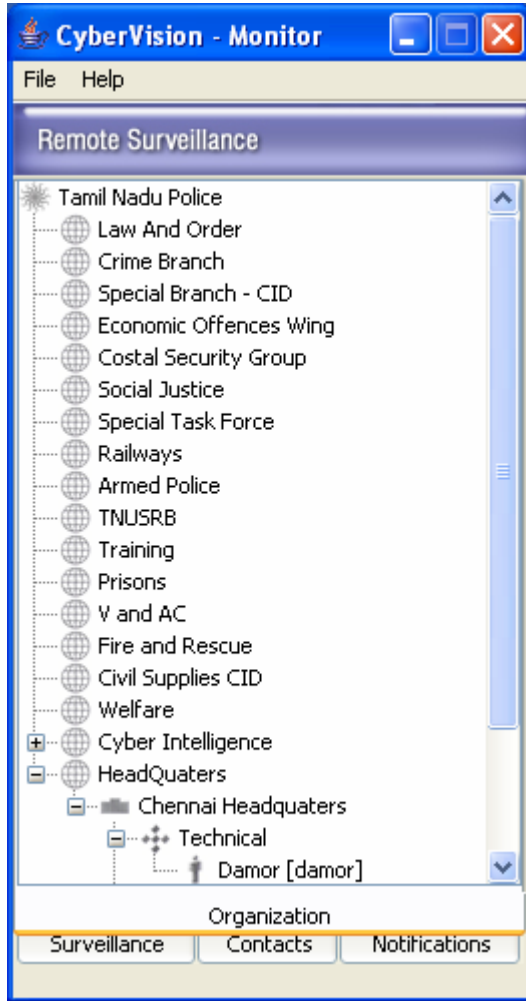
CyberVision - Monitor

File Help

Remote Surveillance

Tamil Nadu Police
Law And Order
Crime Branch
Special Branch - CID
Economic Offences Wing
Costal Security Group
Social Justice
Special Task Force
Railways
Armed Police
TNUSRB
Training
Prisons
V and AC
Fire and Rescue
Civil Supplies CID
Welfare
Cyber Intelligence
HeadQuaters
Chennai Headquaters
Technical
Damor [damor]

Organization

Surveillance Contacts Notifications